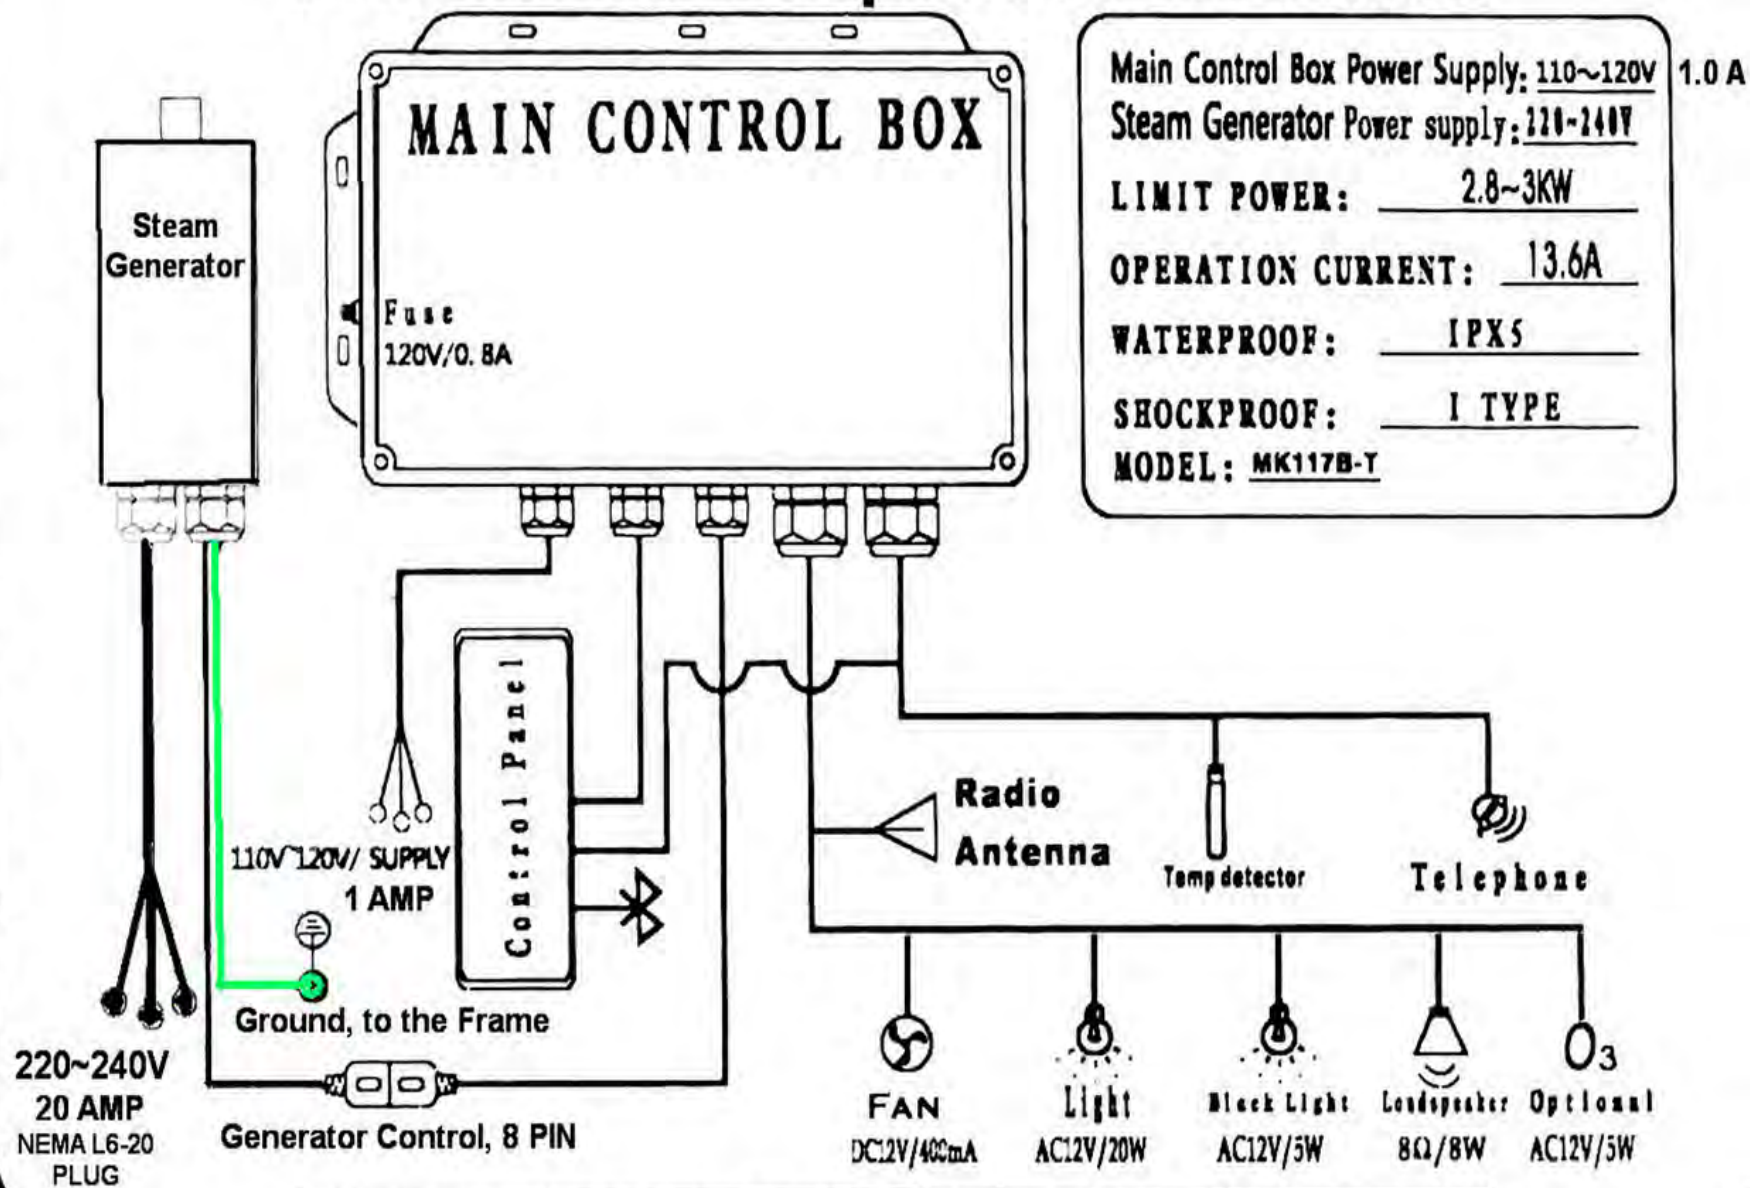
MAIN CONTROL BOX

Fuse
120V/0.8A

Main Control Box Power Supply: 110~120V 1.0 A
Steam Generator Power supply: 220-240V
LIMIT POWER: 2.8~3KW
OPERATION CURRENT: 13.6A
WATERPROOF: IPX5
SHOCKPROOF: I TYPE
MODEL: MK117B-T

Steam Generator

Control Panel

110V~120V/ SUPPLY
1 AMP

Radio Antenna

Temp detector

Telephone

Ground, to the Frame

220~240V
20 AMP
NEMA L6-20
PLUG

Generator Control, 8 PIN

$O_3$

FAN
DC12V/400mA

Light
AC12V/20W

Black Light
AC12V/5W

Loudspeaker
8Ω/8W

Optional
AC12V/5W